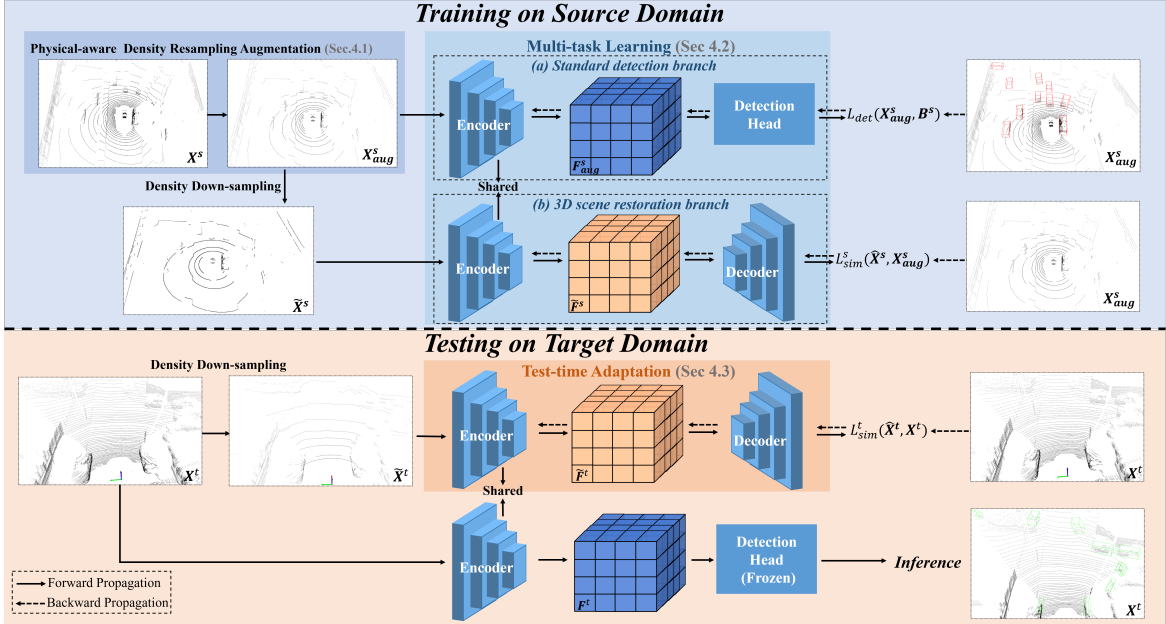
Training on Source Domain

Physical-aware Density Resampling Augmentation (Sec.4.1)

$X^s$

$X^s_{aug}$

Density Down-sampling

$\widetilde{X}^s$

Multi-task Learning (Sec 4.2)

(a) Standard detection branch

Encoder

$F^s_{aug}$

Detection Head

$L_{det}(X^s_{aug}, B^s)$

$X^s_{aug}$

Shared

(b) 3D scene restoration branch

Encoder

$\widetilde{F}^s$

Decoder

$L^s_{sim}(\widehat{X}^s, X^s_{aug})$

$X^s_{aug}$

Testing on Target Domain

Density Down-sampling

$X^t$

$\widetilde{X}^t$

Test-time Adaptation (Sec 4.3)

Encoder

$\widetilde{F}^t$

Decoder

$L^t_{sim}(\widehat{X}^t, X^t)$

$X^t$

Shared

Encoder

$F^t$

Detection Head (Frozen)

Inference

$X^t$

Forward Propagation

Backward Propagation